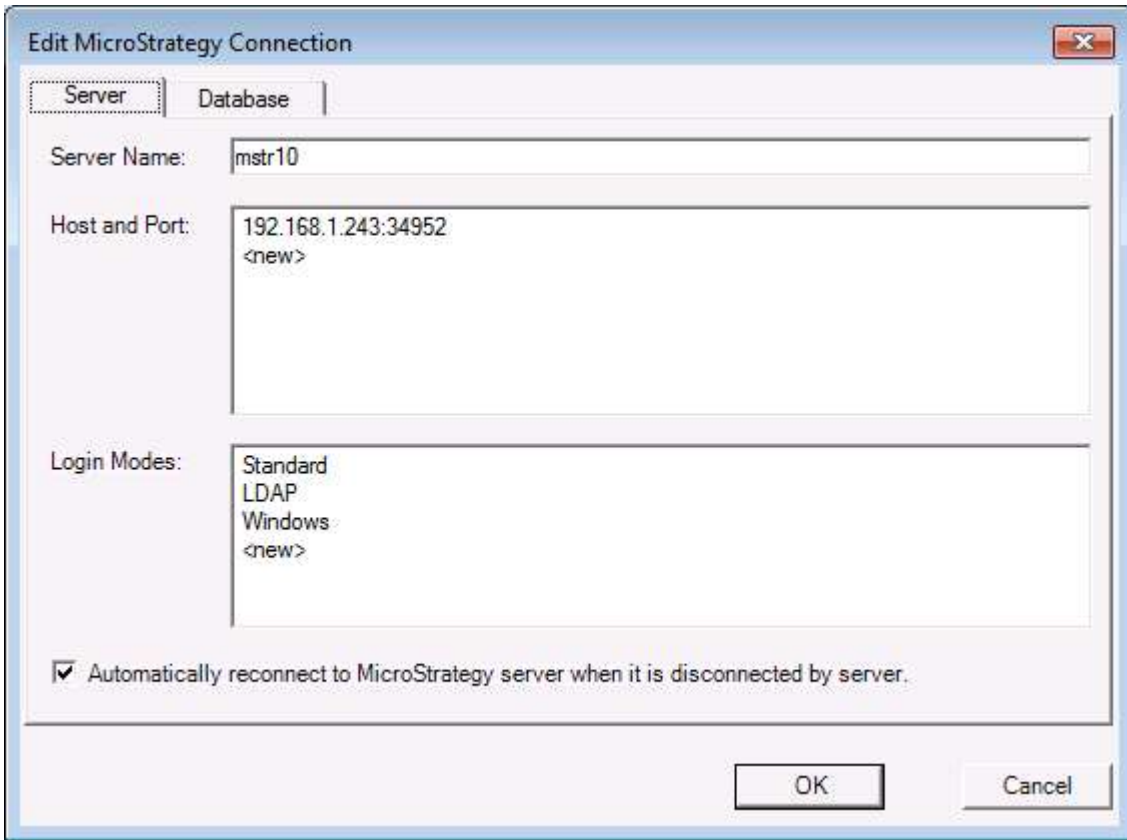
Edit MicroStrategy Connection

Server

Database

Server Name:
mstr10

Host and Port:
192.168.1.243:34952
<new>

Login Modes:
Standard
LDAP
Windows
<new>

Automatically reconnect to MicroStrategy server when it is disconnected by server.

OK

Cancel